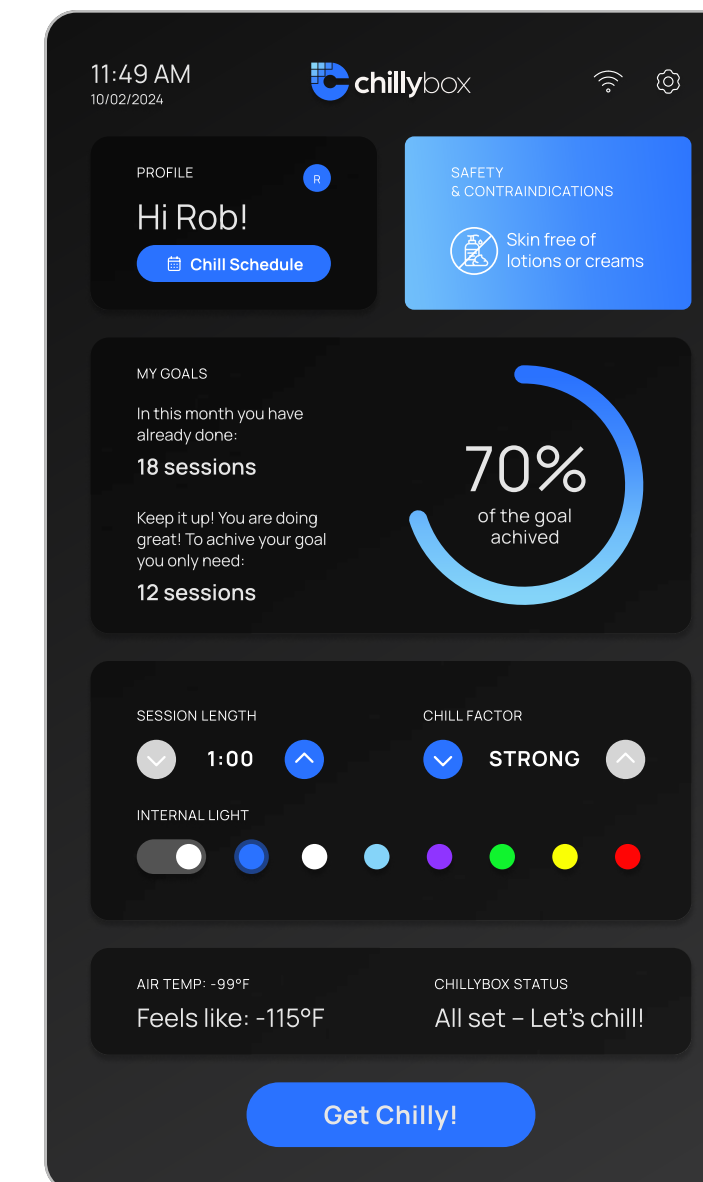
11:49 AM
10/02/2024

chillybox

PROFILE
R
Hi Rob!
Chill Schedule

SAFETY
& CONTRAINDICATIONS
Skin free of lotions or creams

MY GOALS
In this month you have already done:
18 sessions

Keep it up! You are doing great! To achive your goal you only need:
12 sessions

70%
of the goal achived

SESSION LENGTH
1:00

CHILL FACTOR
STRONG

INTERNAL LIGHT

AIR TEMP: -99°F
Feels like: -115°F

CHILLYBOX STATUS
All set – Let's chill!

Get Chilly!